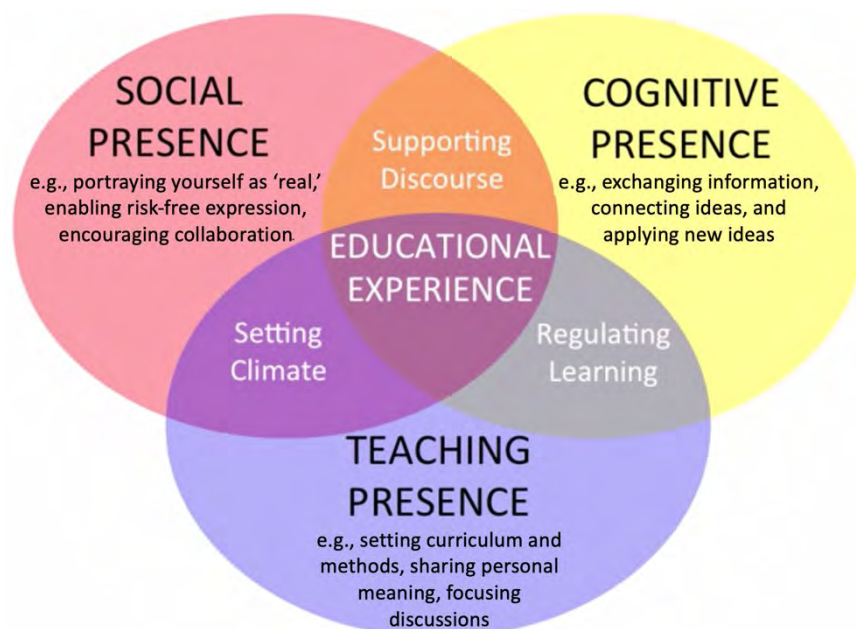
SOCIAL PRESENCE
e.g., portraying yourself as 'real,' enabling risk-free expression, encouraging collaboration

COGNITIVE PRESENCE
e.g., exchanging information, connecting ideas, and applying new ideas

Supporting Discourse

EDUCATIONAL EXPERIENCE

Setting Climate

Regulating Learning

TEACHING PRESENCE
e.g., setting curriculum and methods, sharing personal meaning, focusing discussions